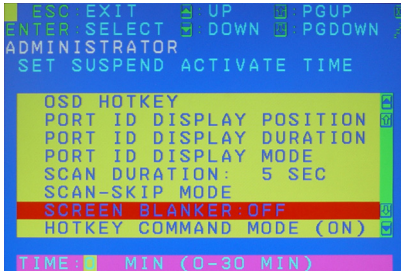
ESC:EXIT ⬆:UP ⬆:PGUP
ENTER:SELECT ⬇:DOWN ⬇:PGDOWN
ADMINISTRATOR
SET SUSPEND ACTIVATE TIME

OSD HOTKEY
PORT ID DISPLAY POSITION
PORT ID DISPLAY DURATION
PORT ID DISPLAY MODE
SCAN DURATION: 5 SEC
SCAN-SKIP MODE
SCREEN BLANKER:OFF
HOTKEY COMMAND MODE (ON)

TIME:0 MIN (0-30 MIN)